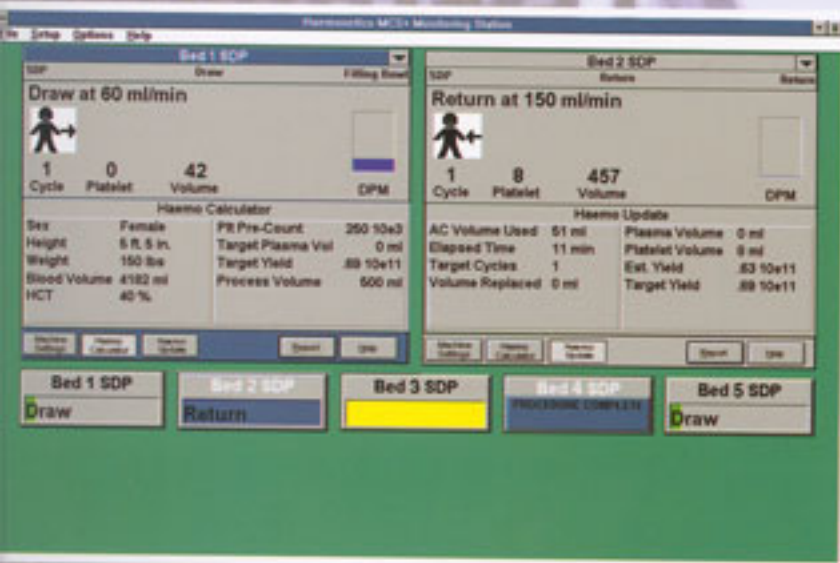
Haemonetics MCS+ Monitoring Station

File Setup Options Help

Bed 1 SDP

SDP Draw Filling Bowl

Draw at 60 ml/min

1 Cycle 0 Platelet 42 Volume DPM

Haemo Calculator

| | | | |
|---|---|---|---|
| Sex | Female | Plt Pre-Count | 250 10e3 |
| Height | 5 ft. 5 in. | Target Plasma Vol | 0 ml |
| Weight | 150 lbs | Target Yield | .89 10e11 |
| Blood Volume | 4182 ml | Process Volume | 500 ml |
| HCT | 40 % | | |

Machine Settings Haemo Calculator Haemo Update Report Help

Bed 2 SDP

SDP Return Return

Return at 150 ml/min

1 Cycle 8 Platelet 457 Volume DPM

Haemo Update

| | | | |
|---|---|---|---|
| AC Volume Used | 51 ml | Plasma Volume | 0 ml |
| Elapsed Time | 11 min | Platelet Volume | 8 ml |
| Target Cycles | 1 | Est. Yield | .63 10e11 |
| Volume Replaced | 0 ml | Target Yield | .89 10e11 |

Machine Settings Haemo Calculator Haemo Update Report Help

Bed 1 SDP Draw

Bed 2 SDP Return

Bed 3 SDP

Bed 4 SDP PROCESSING COMPLETE

Bed 5 SDP Draw